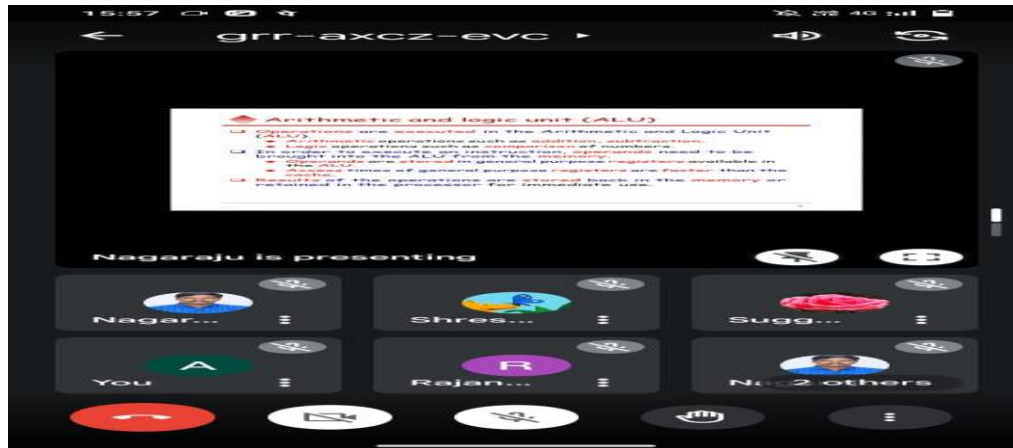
15:57

4G

grr-axcz-evc ▸

Arithmetic and logic unit (ALU)

Operations are executed in the Arithmetic and Logic Unit (ALU)

Arithmetic operations such as addition, subtraction.

Logic operations such as comparison of numbers.

In order to execute an instruction, operands need to be brought into the ALU from the memory.

Operands are stored in general purpose registers available in the ALU

Access times of general purpose registers are faster than the cache.

Results of the operations are stored back in the memory or retained in the processor for immediate use.

Nagaraju is presenting

Nagar...

Shres...

Sugg...

A

You

R

Rajan...

N 2 others